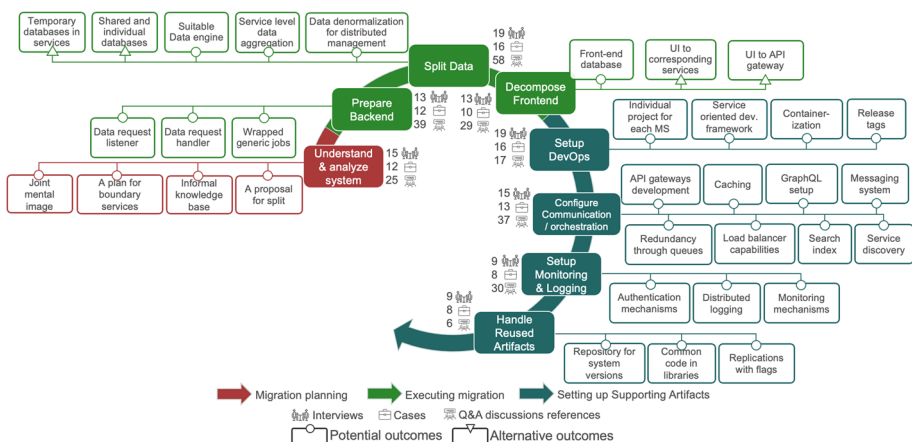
Temporary databases in services

Shared and individual databases

Suitable Data engine

Service level data aggregation

Data denormalization for distributed management

Split Data

19
16
58

Decompose Frontend

Front-end database

UI to corresponding services

UI to API gateway

Prepare Backend

13
12
39

13
10
29

Data request listener

Data request handler

Wrapped generic jobs

Understand & analyze system

15
12
25

Joint mental image

A plan for boundary services

Informal knowledge base

A proposal for split

Individual project for each MS

Service oriented dev. framework

Containerization

Release tags

19
16
17

Setup DevOps

API gateways development

Caching

GraphQL setup

Messaging system

15
13
37

Configure Communication / orchestration

Redundancy through queues

Load balancer capabilities

Search index

Service discovery

9
8
30

Setup Monitoring & Logging

Authentication mechanisms

Distributed logging

Monitoring mechanisms

9
8
6

Handle Reused Artifacts

Repository for system versions

Common code in libraries

Replications with flags

Migration planning

Executing migration

Setting up Supporting Artifacts

Interviews

Cases

Q&A discussions references

Potential outcomes

Alternative outcomes